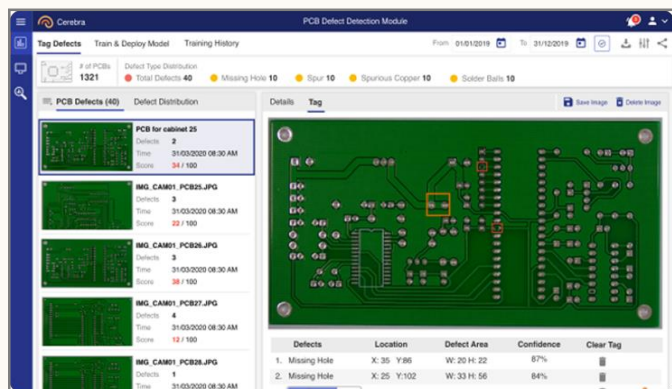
Cerebra

PCB Defect Detection Module

Tag Defects Train & Deploy Model Training History

From 01/01/2019 To 31/12/2019

# of PCBs 1321

Defect Type Distribution

Total Defects 40 Missing Hole 10 Spur 10 Spurious Copper 10 Solder Balls 10

PCB Defects (40) Defect Distribution

PCB for cabinet 25
Defects 2
Time 31/03/2020 08:30 AM
Score 34 / 100

IMG_CAM01_PCB25.JPG
Defects 3
Time 31/03/2020 08:30 AM
Score 22 / 100

IMG_CAM01_PCB26.JPG
Defects 3
Time 31/03/2020 08:30 AM
Score 38 / 100

IMG_CAM01_PCB27.JPG
Defects 4
Time 31/03/2020 08:30 AM
Score 12 / 100

IMG_CAM01_PCB28.JPG
Defects 1
Time 31/03/2020 08:30 AM

Details Tag

Save Image Delete Image

| Defects | Location | Defect Area | Confidence | Clear Tag |
|---|---|---|---|---|
| 1. Missing Hole | X: 35 Y:86 | W: 20 H: 22 | 87% | |
| 2. Missing Hole | X: 25 Y:102 | W: 33 H: 56 | 84% | |